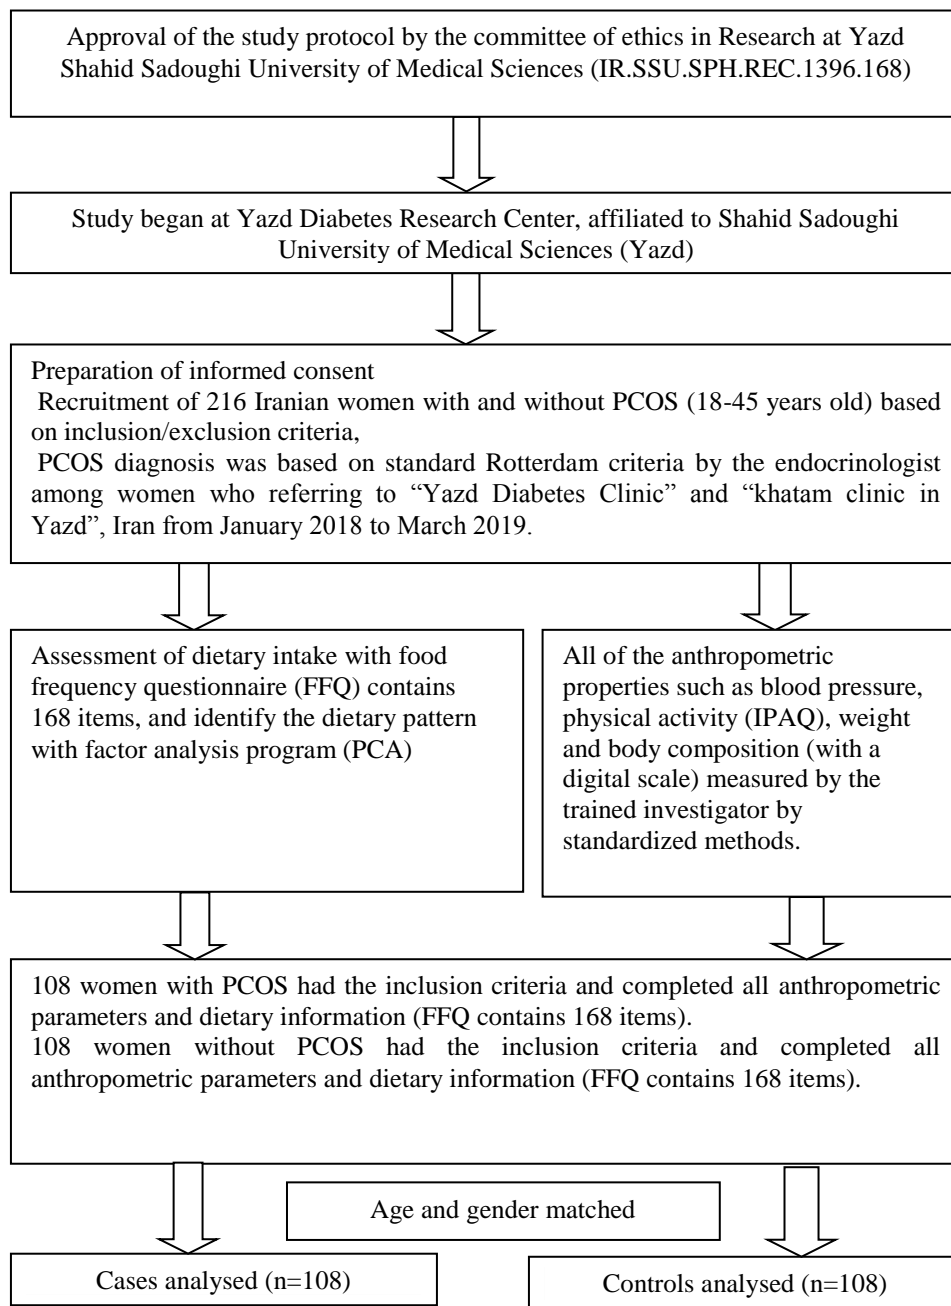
Approval of the study protocol by the committee of ethics in Research at Yazd Shahid Sadoughi University of Medical Sciences (IR.SSU.SPH.REC.1396.168)

Study began at Yazd Diabetes Research Center, affiliated to Shahid Sadoughi University of Medical Sciences (Yazd)

Preparation of informed consent
Recruitment of 216 Iranian women with and without PCOS (18-45 years old) based on inclusion/exclusion criteria,
PCOS diagnosis was based on standard Rotterdam criteria by the endocrinologist among women who referring to "Yazd Diabetes Clinic" and "khatam clinic in Yazd", Iran from January 2018 to March 2019.

Assessment of dietary intake with food frequency questionnaire (FFQ) contains 168 items, and identify the dietary pattern with factor analysis program (PCA)

All of the anthropometric properties such as blood pressure, physical activity (IPAQ), weight and body composition (with a digital scale) measured by the trained investigator by standardized methods.

108 women with PCOS had the inclusion criteria and completed all anthropometric parameters and dietary information (FFQ contains 168 items).
108 women without PCOS had the inclusion criteria and completed all anthropometric parameters and dietary information (FFQ contains 168 items).

Age and gender matched

Cases analysed (n=108)

Controls analysed (n=108)